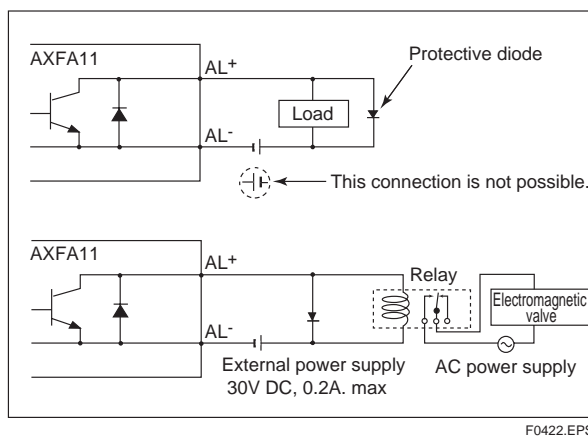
AXFA11

$AL^+$

$AL^-$

Load

Protective diode

This connection is not possible.

AXFA11

$AL^+$

$AL^-$

Relay

Electromagnetic valve

External power supply 30V DC, 0.2A. max

AC power supply

F0422.EPS